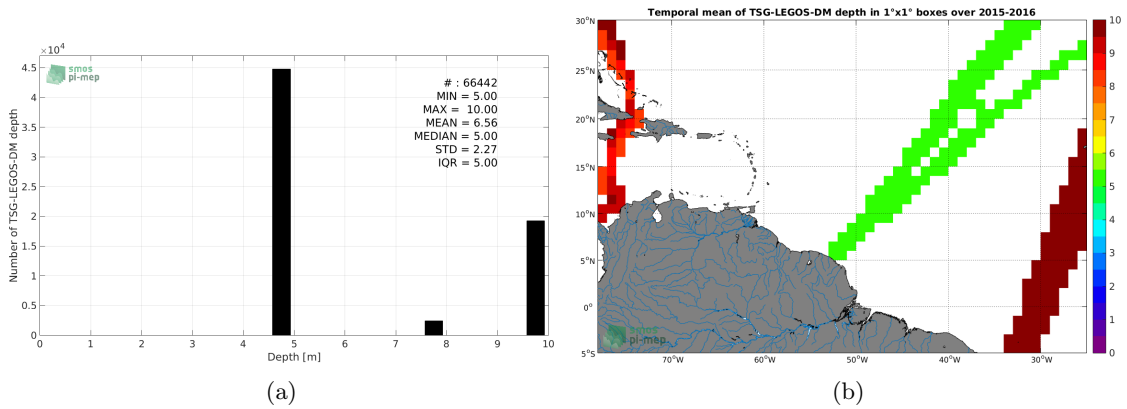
$\times 10^4$
smos
pi-mep

# : 66442
MIN = 5.00
MAX = 10.00
MEAN = 6.56
MEDIAN = 5.00
STD = 2.27
IQR = 5.00

Number of TSG-LEGOS-DM depth
4.5
4
3.5
3
2.5
2
1.5
1
0.5
0
0 1 2 3 4 5 6 7 8 9 10
Depth [m]

(a)

Temporal mean of TSG-LEGOS-DM depth in 1°x1° boxes over 2015-2016

30°N
25°N
20°N
15°N
10°N
5°N
0°
5°S
70°W 60°W 50°W 40°W 30°W

smos
pi-mep

10
9
8
7
6
5
4
3
2
1
0

(b)